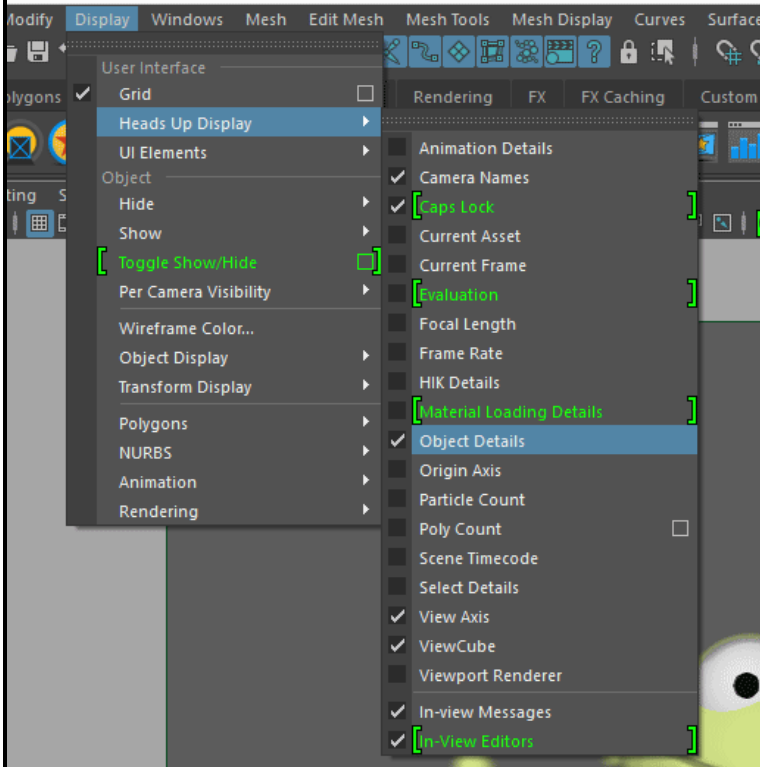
Modify Display Windows Mesh Edit Mesh Mesh Tools Mesh Display Curves Surface

olygons Rendering FX FX Caching Custom

ting S

User Interface
Grid
Heads Up Display
UI Elements
Object
Hide
Show
Toggle Show/Hide
Per Camera Visibility
Wireframe Color...
Object Display
Transform Display
Polygons
NURBS
Animation
Rendering

Animation Details
Camera Names
Caps Lock
Current Asset
Current Frame
Evaluation
Focal Length
Frame Rate
HIK Details
Material Loading Details
Object Details
Origin Axis
Particle Count
Poly Count
Scene Timecode
Select Details
View Axis
ViewCube
Viewport Renderer
In-view Messages
In-View Editors